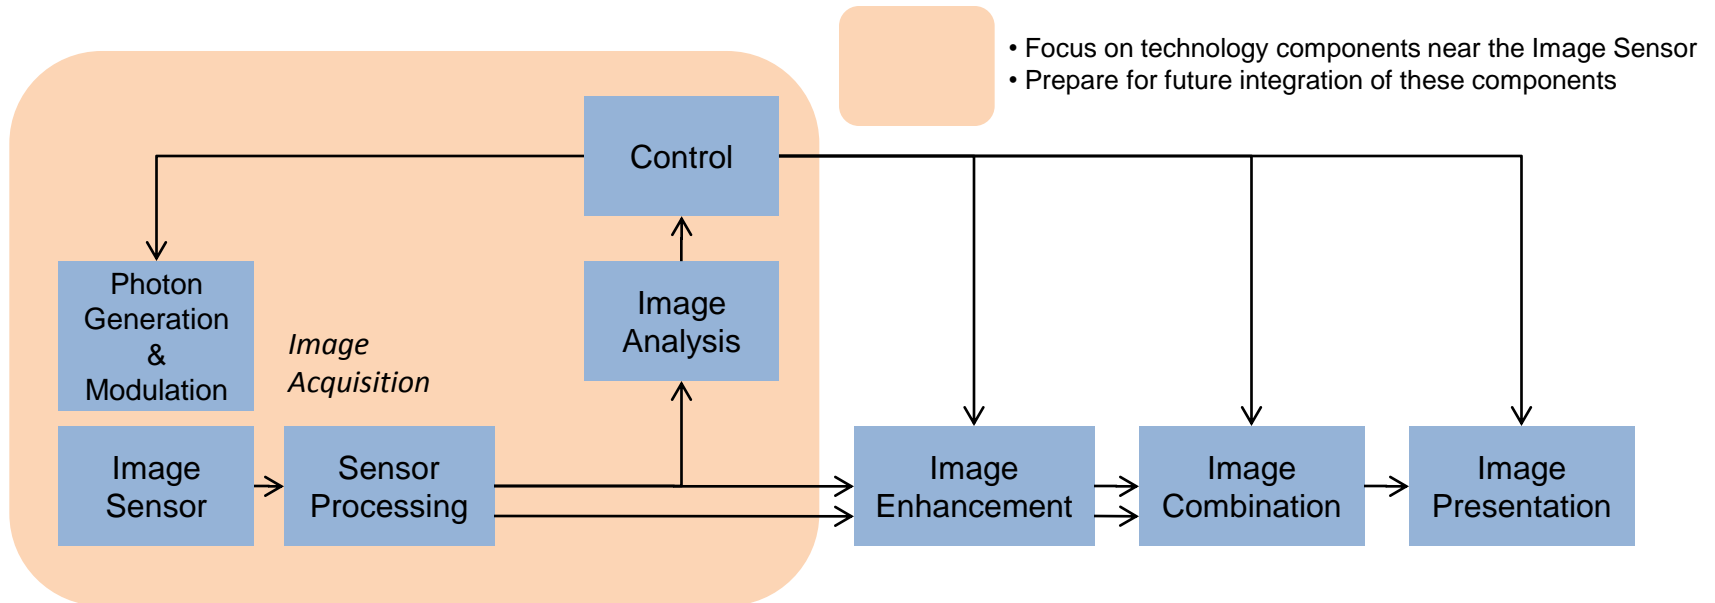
• Focus on technology components near the Image Sensor
• Prepare for future integration of these components

Control

Photon Generation & Modulation

Image Acquisition

Image Analysis

Image Sensor

Sensor Processing

Image Enhancement

Image Combination

Image Presentation